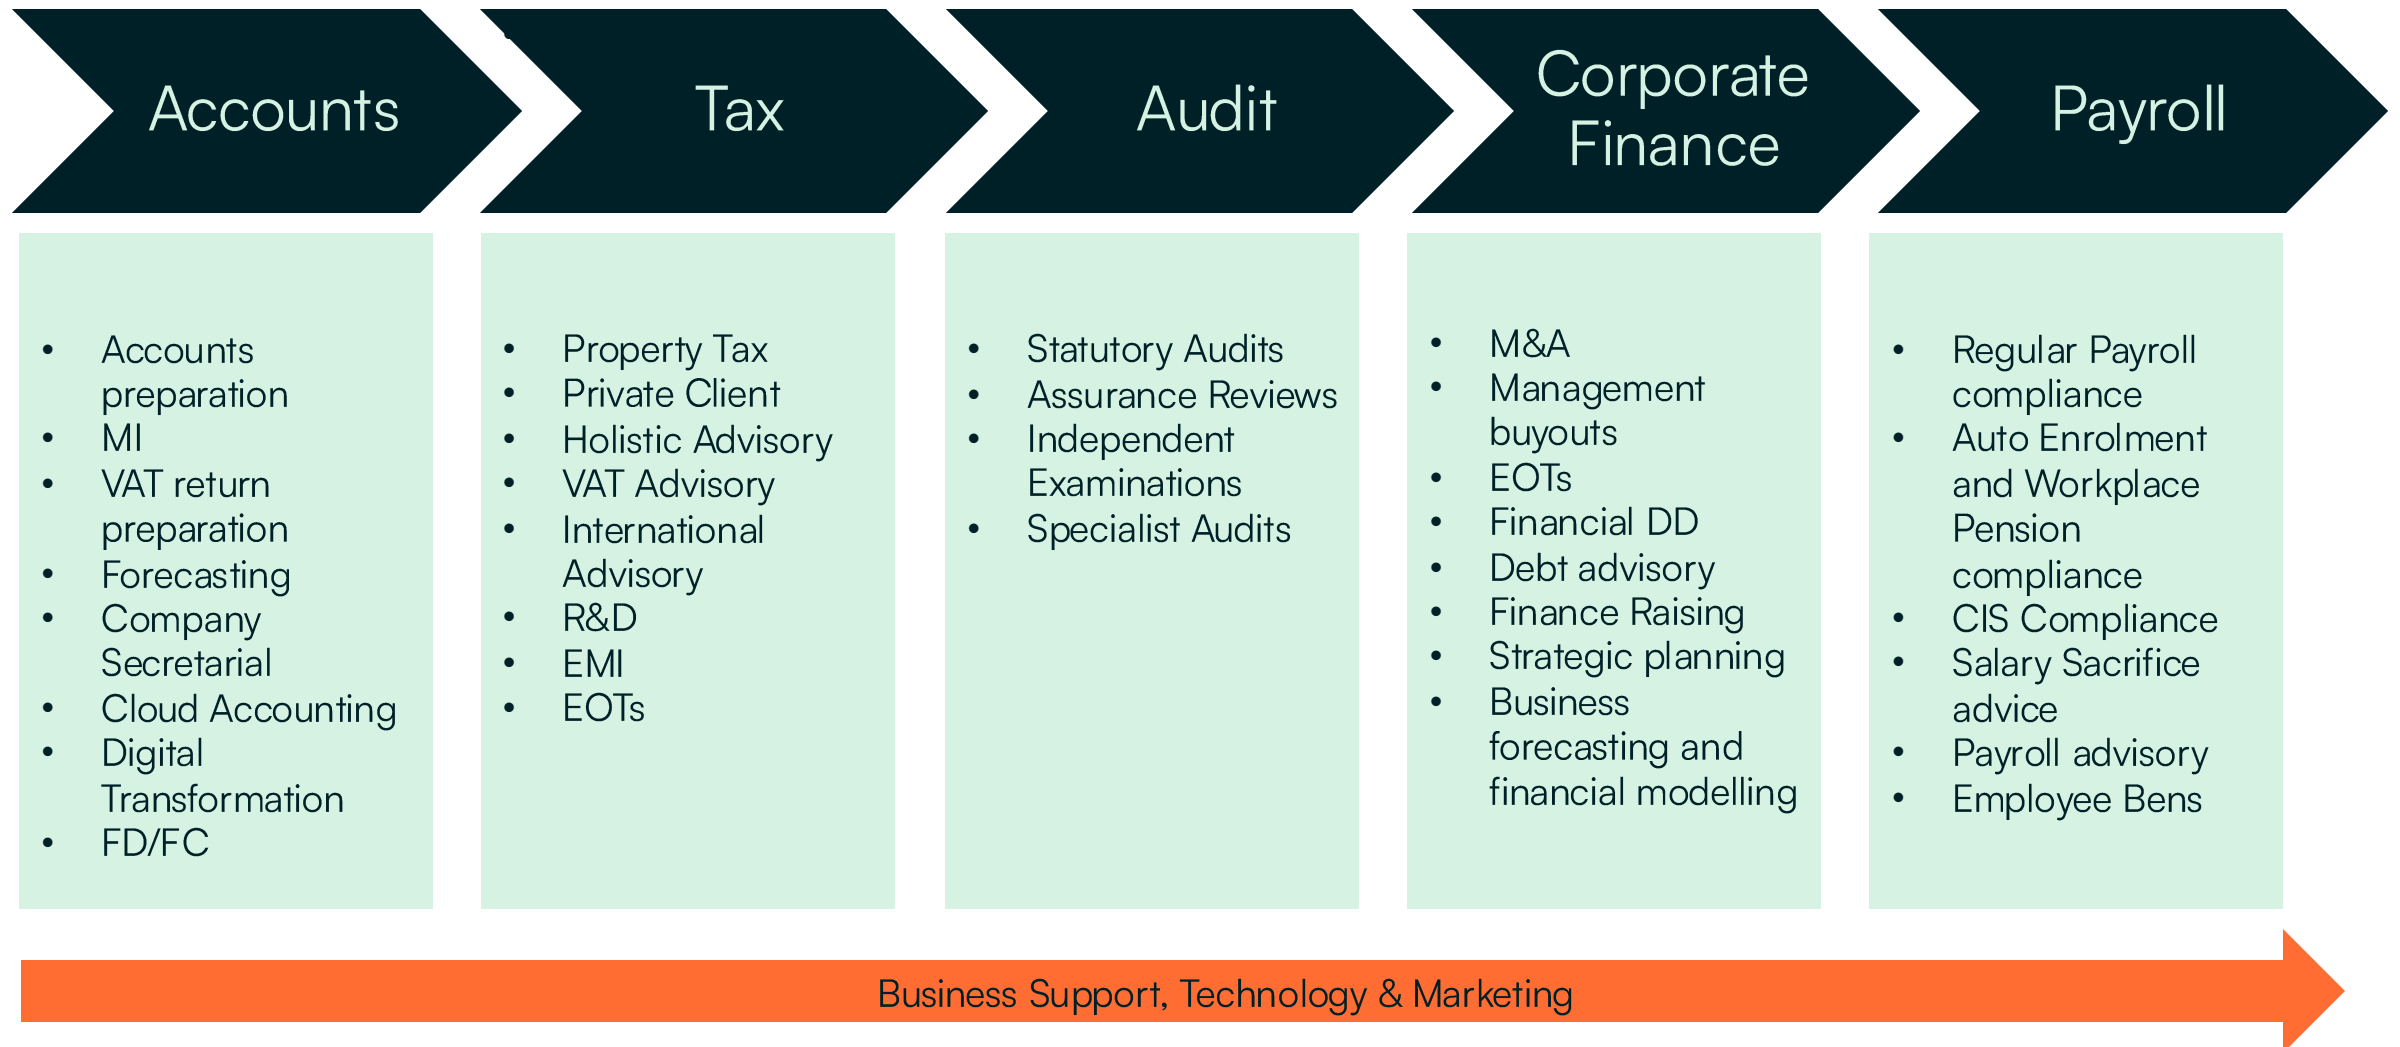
Accounts

Tax

Audit

Corporate Finance

Payroll

- Accounts preparation
- MI
- VAT return preparation
- Forecasting
- Company Secretarial
- Cloud Accounting
- Digital Transformation
- FD/FC

- Property Tax
- Private Client
- Holistic Advisory
- VAT Advisory
- International Advisory
- R&D
- EMI
- EOTs

- Statutory Audits
- Assurance Reviews
- Independent Examinations
- Specialist Audits

- M&A
- Management buyouts
- EOTs
- Financial DD
- Debt advisory
- Finance Raising
- Strategic planning
- Business forecasting and financial modelling

- Regular Payroll compliance
- Auto Enrolment and Workplace Pension compliance
- CIS Compliance
- Salary Sacrifice advice
- Payroll advisory
- Employee Bens

Business Support, Technology & Marketing